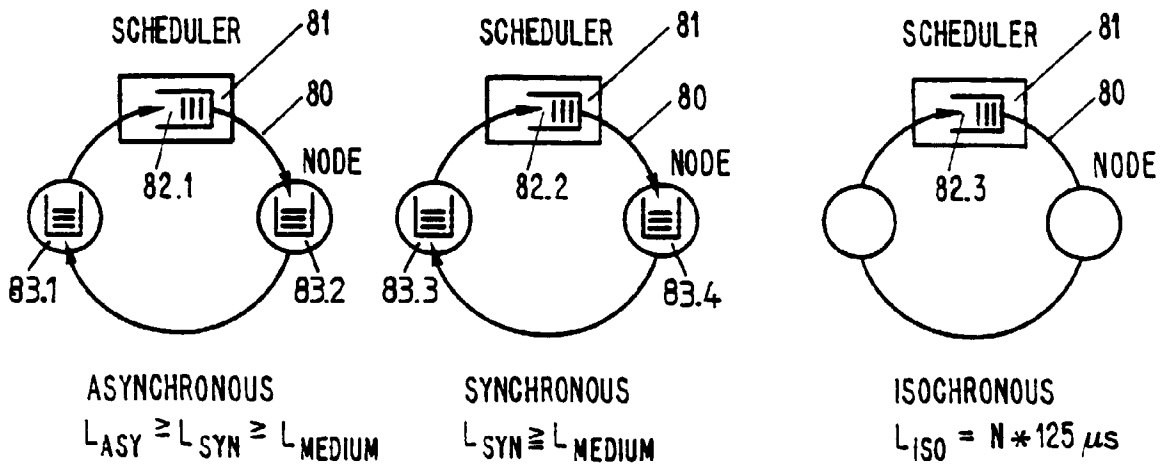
SCHEDULER
81
80
NODE
82.1
83.1
83.2

SCHEDULER
81
80
NODE
82.2
83.3
83.4

SCHEDULER
81
80
NODE
82.3

ASYNCHRONOUS
$L_{ASY} \geq L_{SYN} \geq L_{MEDIUM}$

SYNCHRONOUS
$L_{SYN} \geqq L_{MEDIUM}$

ISOCHRONOUS
$L_{ISO} = N * 125 \mu s$